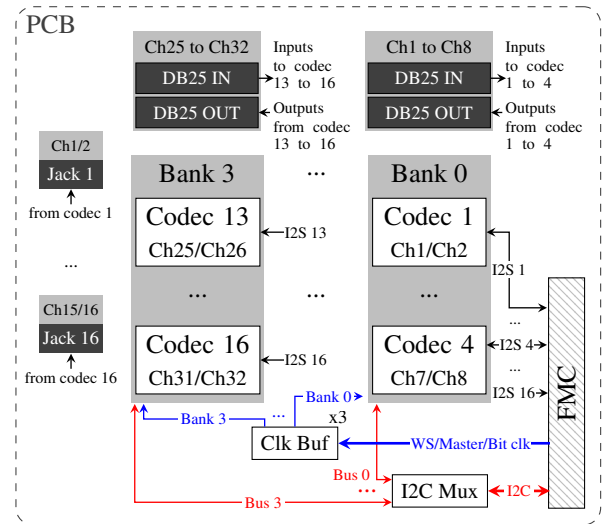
PCB

Ch25 to Ch32
DB25 IN
DB25 OUT
Inputs to codec 13 to 16
Outputs from codec 13 to 16

Ch1 to Ch8
DB25 IN
DB25 OUT
Inputs to codec 1 to 4
Outputs from codec 1 to 4

Ch1/2
Jack 1
from codec 1
...
Ch15/16
Jack 16
from codec 16

Bank 3
Codec 13
Ch25/Ch26
I2S 13
...
Codec 16
Ch31/Ch32
I2S 16

...
...
...

Bank 0
Codec 1
Ch1/Ch2
I2S 1
...
Codec 4
Ch7/Ch8
I2S 4
...
I2S 16

FMC

Bank 0
Bank 3
...
x3
Clk Buf
WS/Master/Bit clk

Bus 0
...
I2C Mux
I2C
Bus 3